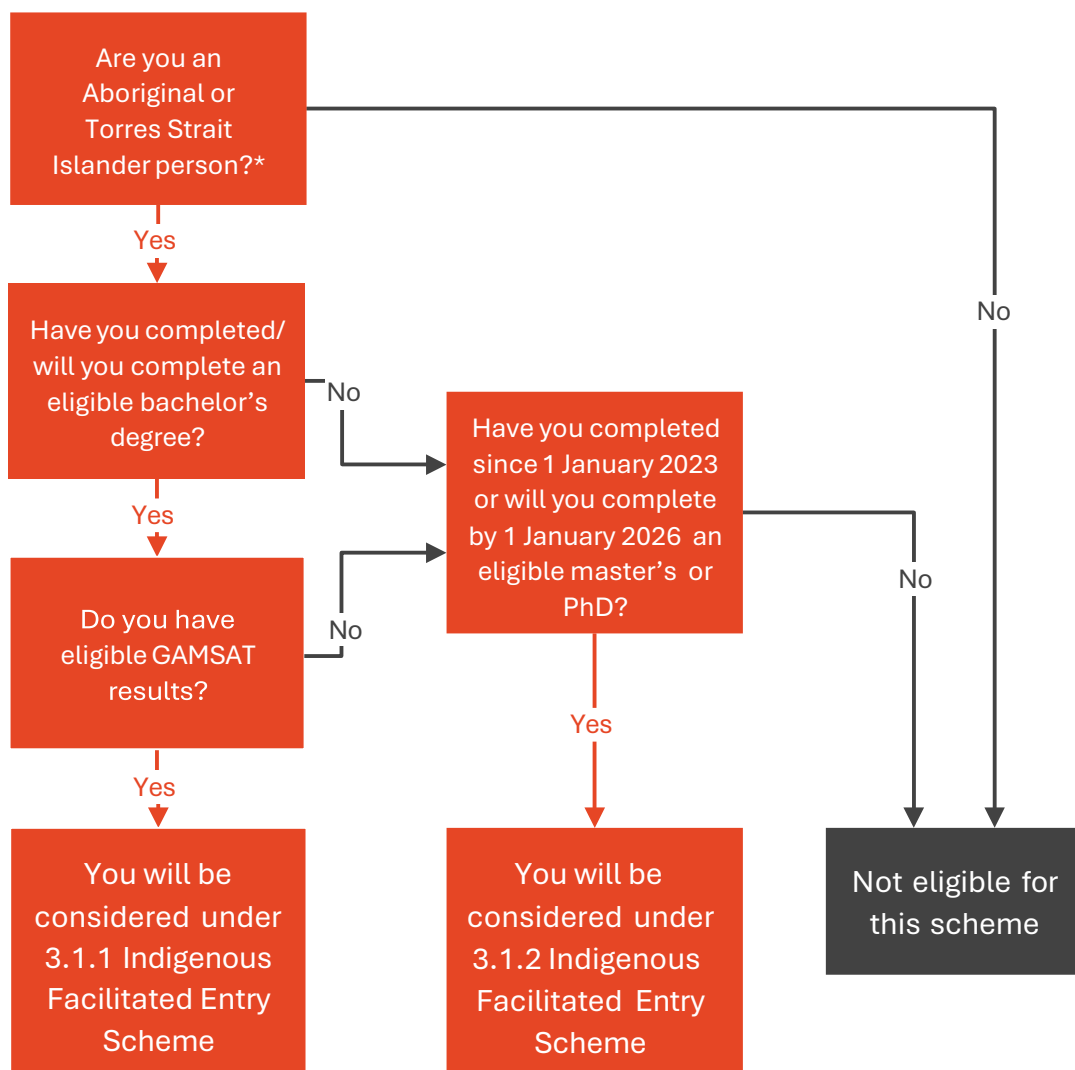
Are you an Aboriginal or Torres Strait Islander person?*

No

Yes

Have you completed/ will you complete an eligible bachelor's degree?

No

Have you completed since 1 January 2023 or will you complete by 1 January 2026 an eligible master's or PhD?

No

Yes

Do you have eligible GAMSAT results?

No

Yes

Yes

You will be considered under 3.1.1 Indigenous Facilitated Entry Scheme

You will be considered under 3.1.2 Indigenous Facilitated Entry Scheme

Not eligible for this scheme